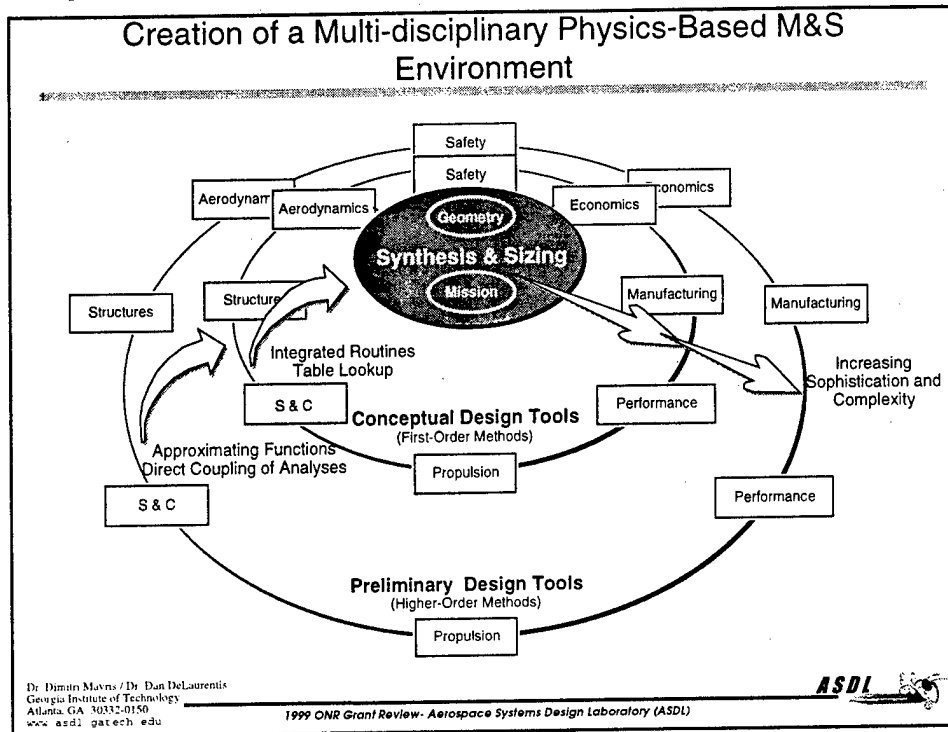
Creation of a Multi-disciplinary Physics-Based M&S Environment

Safety

Safety

Aerodynam

Aerodynamics

Economics

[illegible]conomics

Geometry

Synthesis & Sizing

Mission

Structures

Structure

Manufacturing

Manufacturing

Integrated Routines
Table Lookup

Increasing
Sophistication and
Complexity

S & C

Conceptual Design Tools
(First-Order Methods)

Performance

Approximating Functions
Direct Coupling of Analyses

Propulsion

S & C

Performance

Preliminary Design Tools
(Higher-Order Methods)

Propulsion

Dr. Dimitri Mavris / Dr. Dan DeLaurentis
Georgia Institute of Technology
Atlanta, GA 30332-0150
www.asdl.gatech.edu

1999 ONR Grant Review- Aerospace Systems Design Laboratory (ASDL)

ASDL